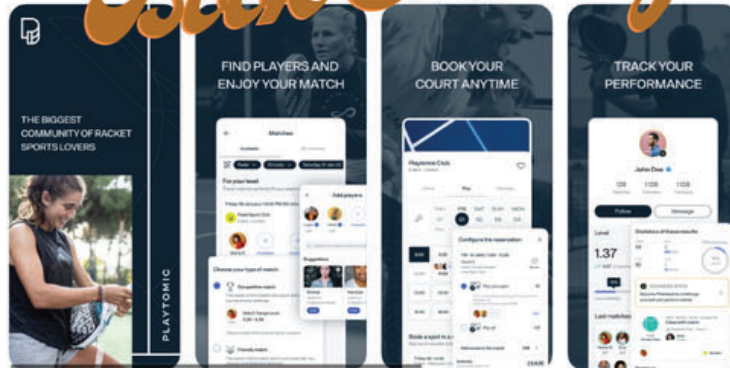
THE BIGGEST COMMUNITY OF RACKET SPORTS LOVERS

PLAYTOMIC

FIND PLAYERS AND ENJOY YOUR MATCH

Matches

For your level

Add players

Suggestions

Choose your type of match

Competitive match

Friendly match

BOOK YOUR COURT ANYTIME

Playtomic Club

Play

Configure the reservation

Pay the full amount

Pay all

Book a spot in a

TRACK YOUR PERFORMANCE

John Doe

Follow

Message

Level

1.37

Statistics of the last results

Last matches